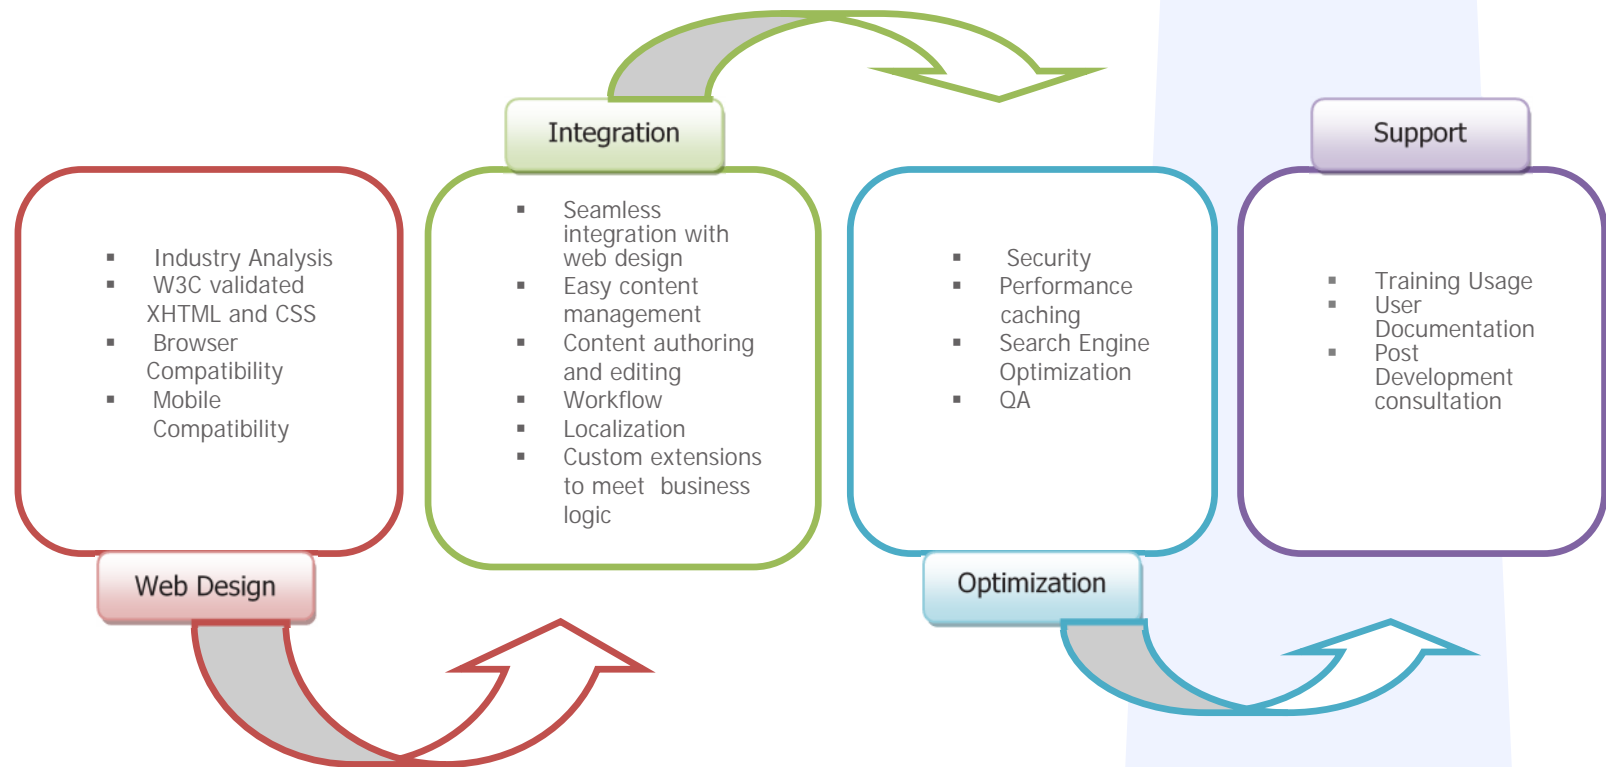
Integration

Support

- Industry Analysis
- W3C validated XHTML and CSS
- Browser Compatibility
- Mobile Compatibility

- Seamless integration with web design
- Easy content management
- Content authoring and editing
- Workflow
- Localization
- Custom extensions to meet business logic

- Security
- Performance caching
- Search Engine Optimization
- QA

- Training Usage
- User Documentation
- Post Development consultation

Web Design

Optimization